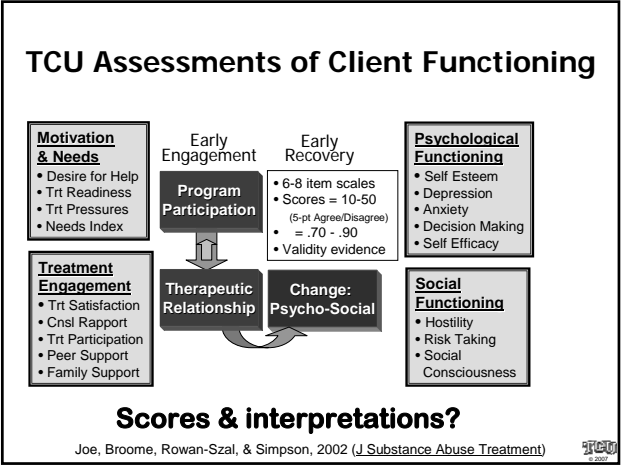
TCU Assessments of Client Functioning

Motivation & Needs
• Desire for Help
• Trt Readiness
• Trt Pressures
• Needs Index

Treatment Engagement
• Trt Satisfaction
• Cnsl Rapport
• Trt Participation
• Peer Support
• Family Support

Early Engagement

Early Recovery

Program Participation

• 6-8 item scales
• Scores = 10-50
(5-pt Agree/Disagree)
• = .70 - .90
• Validity evidence

Therapeutic Relationship

Change: Psycho-Social

Psychological Functioning
• Self Esteem
• Depression
• Anxiety
• Decision Making
• Self Efficacy

Social Functioning
• Hostility
• Risk Taking
• Social Consciousness

Scores & interpretations?

Joe, Broome, Rowan-Szal, & Simpson, 2002 (J Substance Abuse Treatment)

TCU © 2007